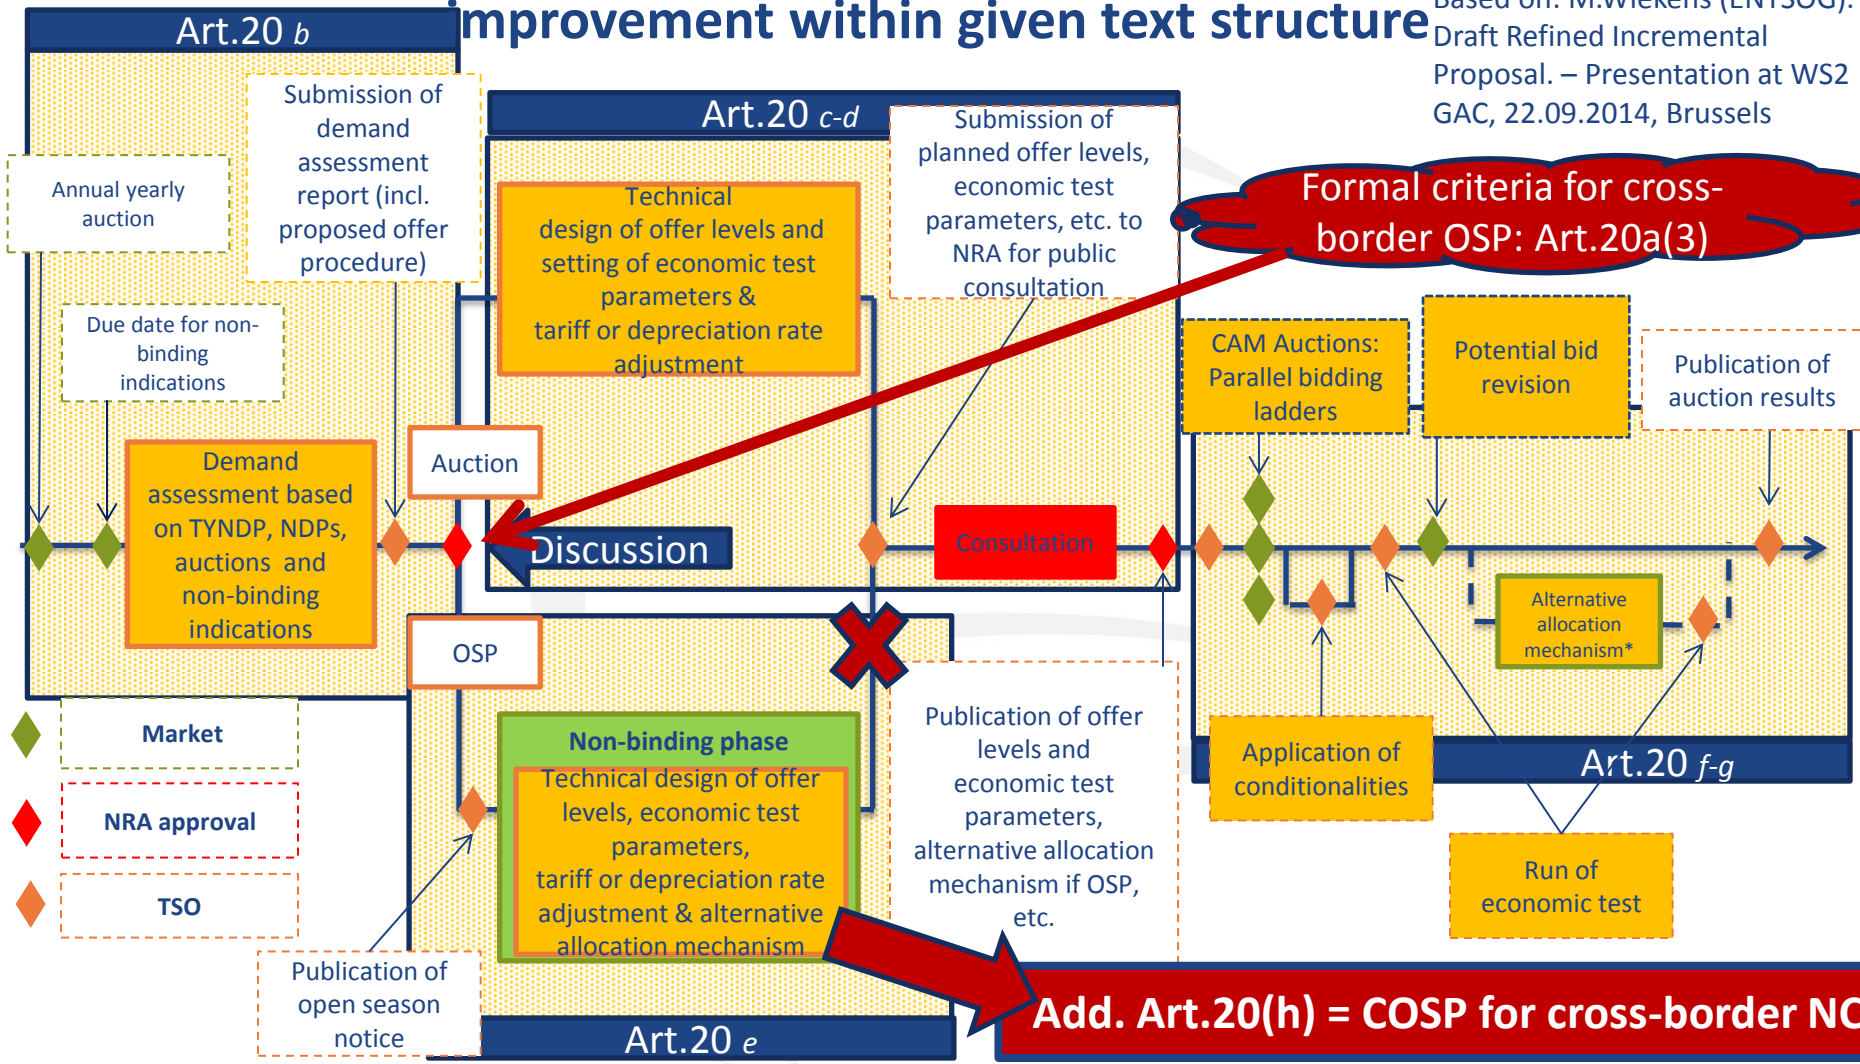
improvement within given text structure

Based on: M.Wiekens (ENTSOG): Draft Refined Incremental Proposal. – Presentation at WS2 GAC, 22.09.2014, Brussels

Art.20 b

Annual yearly auction

Submission of demand assessment report (incl. proposed offer procedure)

Due date for non-binding indications

Demand assessment based on TYNDP, NDPs, auctions and non-binding indications

Auction

OSP

Art.20 c-d

Technical design of offer levels and setting of economic test parameters & tariff or depreciation rate adjustment

Submission of planned offer levels, economic test parameters, etc. to NRA for public consultation

Formal criteria for cross-border OSP: Art.20a(3)

Discussion

Consultation

CAM Auctions: Parallel bidding ladders

Potential bid revision

Publication of auction results

Alternative allocation mechanism*

Art.20 f-g

Application of conditionalities

Run of economic test

Market

NRA approval

TSO

Non-binding phase

Technical design of offer levels, economic test parameters, tariff or depreciation rate adjustment & alternative allocation mechanism

Publication of offer levels and economic test parameters, alternative allocation mechanism if OSP, etc.

Publication of open season notice

Art.20 e

Add. Art.20(h) = COSP for cross-border NC